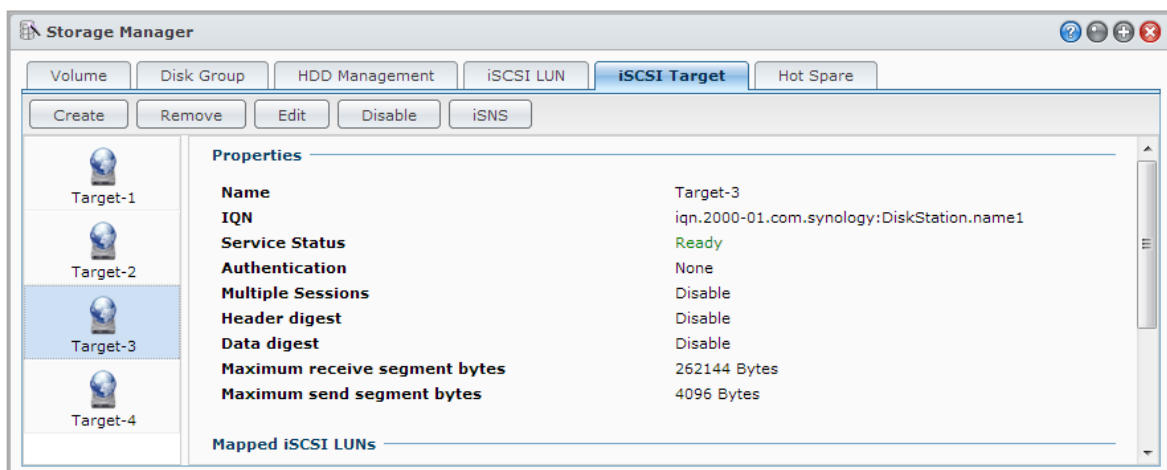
Storage Manager

Volume | Disk Group | HDD Management | iSCSI LUN | iSCSI Target | Hot Spare

Create | Remove | Edit | Disable | iSNS

Target-1
Target-2
Target-3
Target-4

Properties

| | |
|---|---|
| Name | Target-3 |
| IQN | iqn.2000-01.com.synology:DiskStation.name1 |
| Service Status | Ready |
| Authentication | None |
| Multiple Sessions | Disable |
| Header digest | Disable |
| Data digest | Disable |
| Maximum receive segment bytes | 262144 Bytes |
| Maximum send segment bytes | 4096 Bytes |

Mapped iSCSI LUNs